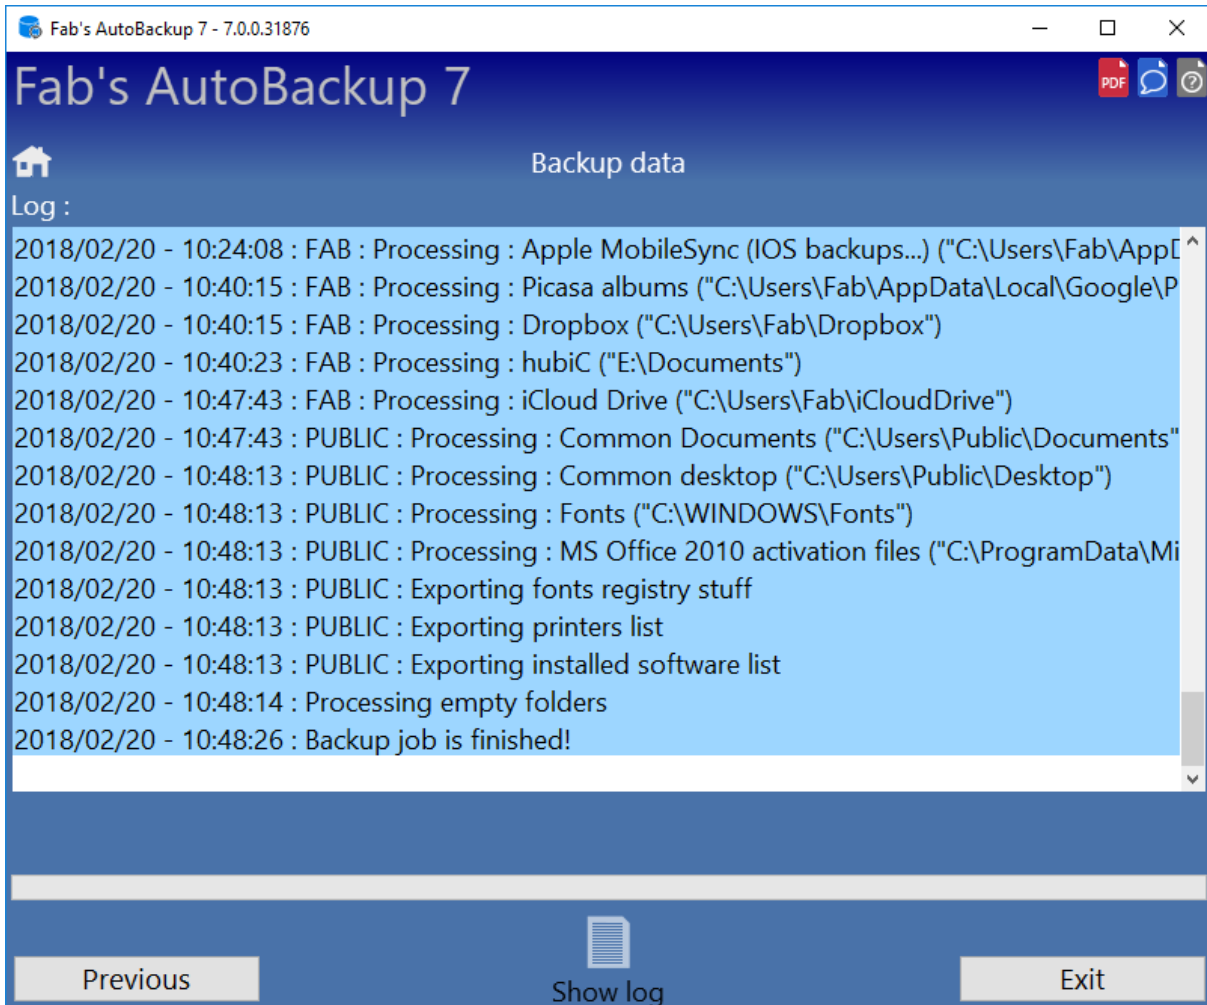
Fab's AutoBackup 7 - 7.0.0.31876

Fab's AutoBackup 7

PDF

Backup data

Log :

2018/02/20 - 10:24:08 : FAB : Processing : Apple MobileSync (IOS backups...) ("C:\Users\Fab\AppD
2018/02/20 - 10:40:15 : FAB : Processing : Picasa albums ("C:\Users\Fab\AppData\Local\Google\P
2018/02/20 - 10:40:15 : FAB : Processing : Dropbox ("C:\Users\Fab\Dropbox")
2018/02/20 - 10:40:23 : FAB : Processing : hubiC ("E:\Documents")
2018/02/20 - 10:47:43 : FAB : Processing : iCloud Drive ("C:\Users\Fab\iCloudDrive")
2018/02/20 - 10:47:43 : PUBLIC : Processing : Common Documents ("C:\Users\Public\Documents"
2018/02/20 - 10:48:13 : PUBLIC : Processing : Common desktop ("C:\Users\Public\Desktop")
2018/02/20 - 10:48:13 : PUBLIC : Processing : Fonts ("C:\WINDOWS\Fonts")
2018/02/20 - 10:48:13 : PUBLIC : Processing : MS Office 2010 activation files ("C:\ProgramData\Mi
2018/02/20 - 10:48:13 : PUBLIC : Exporting fonts registry stuff
2018/02/20 - 10:48:13 : PUBLIC : Exporting printers list
2018/02/20 - 10:48:13 : PUBLIC : Exporting installed software list
2018/02/20 - 10:48:14 : Processing empty folders
2018/02/20 - 10:48:26 : Backup job is finished!

Previous

Show log

Exit